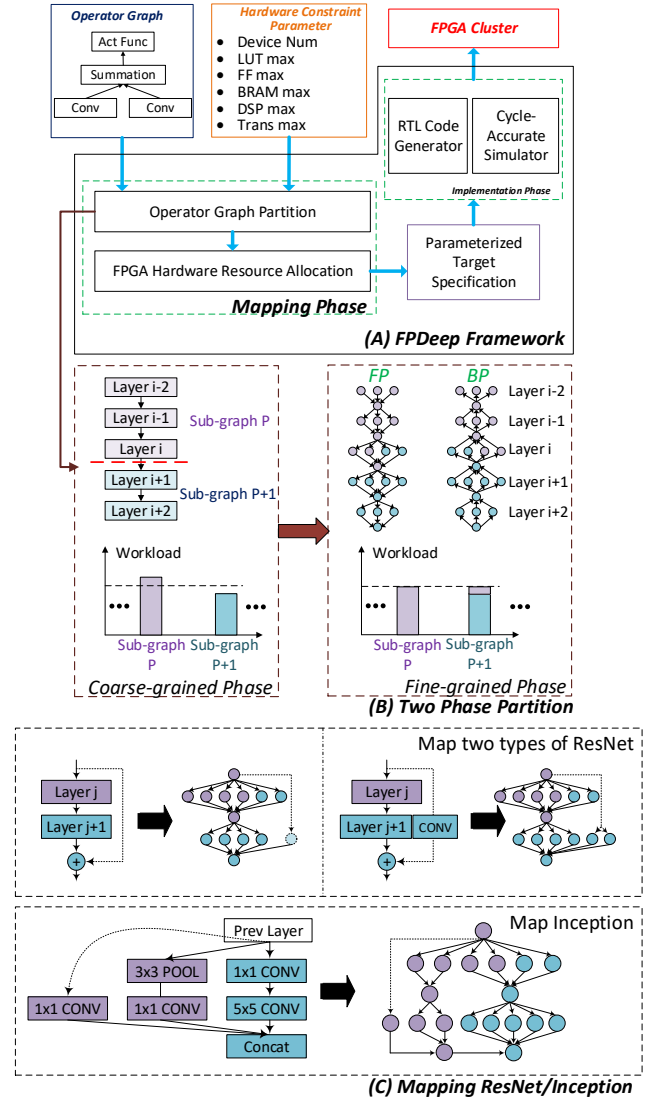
Operator Graph

Act Func

Summation

Conv

Conv

Hardware Constraint Parameter

- Device Num
- LUT max
- FF max
- BRAM max
- DSP max
- Trans max

FPGA Cluster

RTL Code Generator

Cycle-Accurate Simulator

Implementation Phase

Operator Graph Partition

FPGA Hardware Resource Allocation

Parameterized Target Specification

Mapping Phase

(A) FPDeep Framework

Layer i-2

Layer i-1

Layer i

Sub-graph P

Layer i+1

Layer i+2

Sub-graph P+1

Workload

•••

•••

Sub-graph P

Sub-graph P+1

Coarse-grained Phase

FP

BP

Layer i-2

Layer i-1

Layer i

Layer i+1

Layer i+2

Workload

•••

•••

Sub-graph P

Sub-graph P+1

Fine-grained Phase

(B) Two Phase Partition

Map two types of ResNet

Layer j

Layer j+1

+

Layer j

Layer j+1

CONV

+

Map Inception

Prev Layer

3x3 POOL

1x1 CONV

1x1 CONV

1x1 CONV

5x5 CONV

Concat

(C) Mapping ResNet/Inception